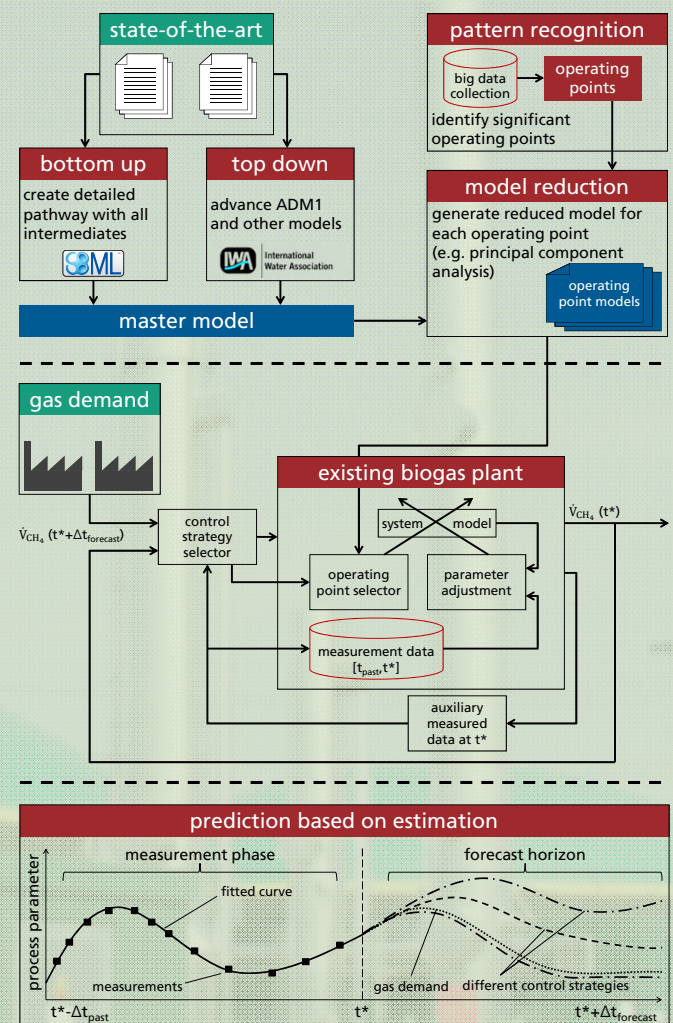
state-of-the-art

bottom up

create detailed pathway with all intermediates

SBML

top down

advance ADM1 and other models

IWA International Water Association

master model

pattern recognition

big data collection

operating points

identify significant operating points

model reduction

generate reduced model for each operating point (e.g. principal component analysis)

operating point models

gas demand

$\dot{V}_{CH_4}$ (t*+$\Delta t_{forecast}$)

control strategy selector

existing biogas plant

system model

operating point selector

parameter adjustment

measurement data [$t_{past}$,t*]

$\dot{V}_{CH_4}$ (t*)

auxiliary measured data at t*

prediction based on estimation

measurement phase

forecast horizon

process parameter

fitted curve

measurements

gas demand

different control strategies

t*-$\Delta t_{past}$

t*

t*+$\Delta t_{forecast}$